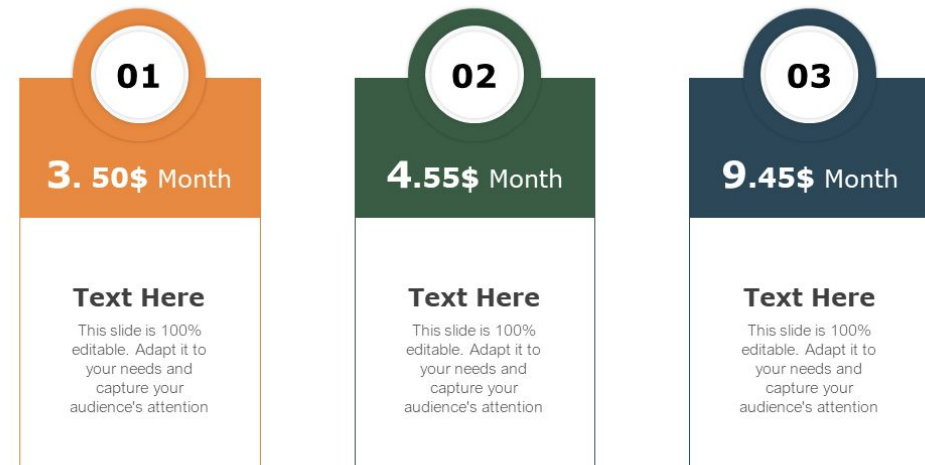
01

3. 50$ Month

Text Here

This slide is 100% editable. Adapt it to your needs and capture your audience's attention

02

4.55$ Month

Text Here

This slide is 100% editable. Adapt it to your needs and capture your audience's attention

03

9.45$ Month

Text Here

This slide is 100% editable. Adapt it to your needs and capture your audience's attention